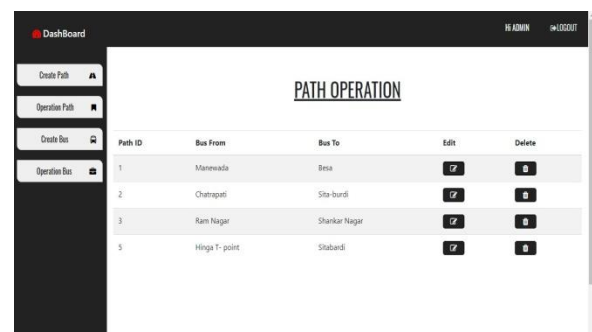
DashBoard

Hi ADMIN LOGOUT

Create Path

Operation Path

Create Bus

Operation Bus

PATH OPERATION

| Path ID | Bus From | Bus To | Edit | Delete |
|---|---|---|---|---|
| 1 | Manewada | Besa | | |
| 2 | Chatrapati | Sita-burdi | | |
| 3 | Ram Nagar | Shankar Nagar | | |
| 5 | Hinga T- point | Sitabardi | | |